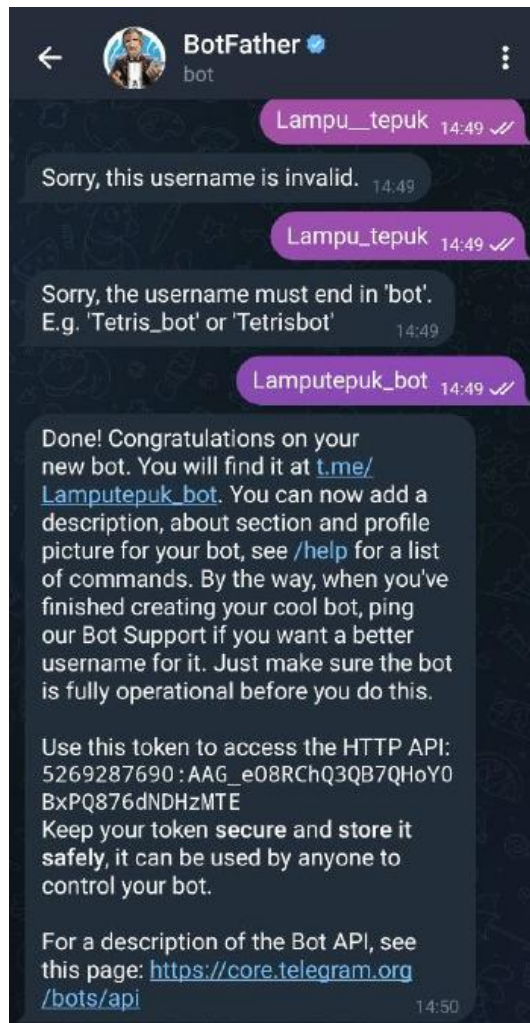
BotFather
bot

Lampu__tepuk 14:49

Sorry, this username is invalid. 14:49

Lampu_tepuk 14:49

Sorry, the username must end in 'bot'. E.g. 'Tetris_bot' or 'Tetrisbot' 14:49

Lamputepuk_bot 14:49

Done! Congratulations on your new bot. You will find it at t.me/Lamputepuk_bot. You can now add a description, about section and profile picture for your bot, see /help for a list of commands. By the way, when you've finished creating your cool bot, ping our Bot Support if you want a better username for it. Just make sure the bot is fully operational before you do this.

Use this token to access the HTTP API:
5269287690:AAG_e08RChQ3QB7QHoY0BxPQ876dNDHzMTE
Keep your token secure and store it safely, it can be used by anyone to control your bot.

For a description of the Bot API, see this page: https://core.telegram.org/bots/api 14:50